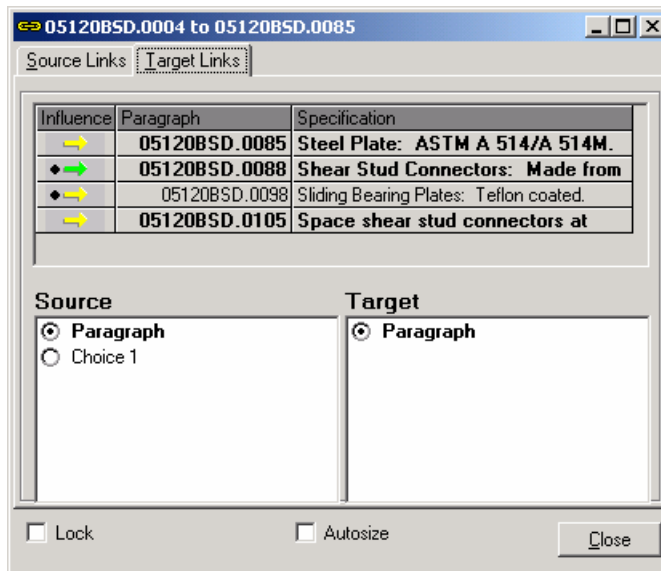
05120BSD.0004 to 05120BSD.0085

Source Links | Target Links

| Influence | Paragraph | Specification |
|---|---|---|
| → | 05120BSD.0085 | Steel Plate: ASTM A 514/A 514M. |
| •→ | 05120BSD.0088 | Shear Stud Connectors: Made from |
| •→ | 05120BSD.0098 | Sliding Bearing Plates: Teflon coated. |
| → | 05120BSD.0105 | Space shear stud connectors at |

Source
Paragraph
Choice 1

Target
Paragraph

Lock
Autosize
Close